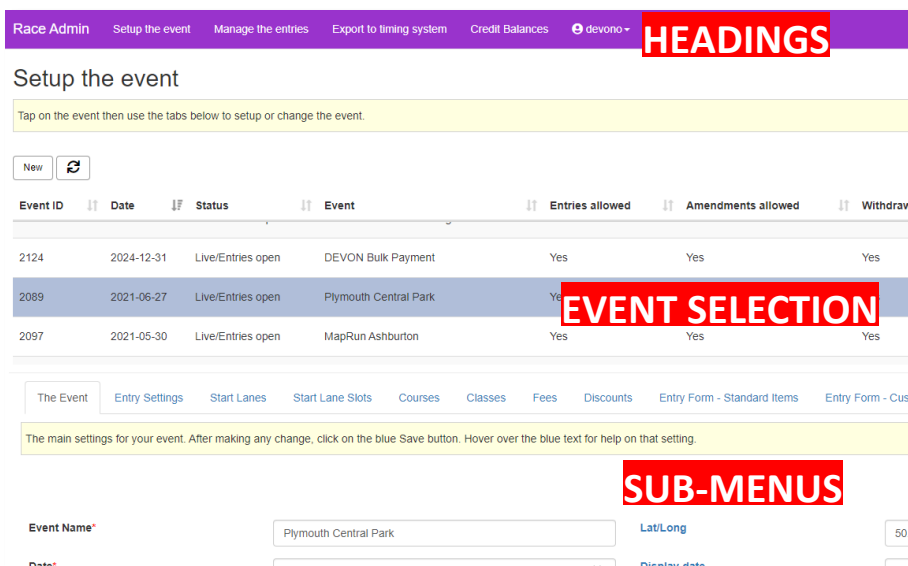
Race Admin Setup the event Manage the entries Export to timing system Credit Balances devono

HEADINGS

Setup the event

Tap on the event then use the tabs below to setup or change the event.

New

| Event ID | Date | Status | Event | Entries allowed | Amendments allowed | Withdrav |
|---|---|---|---|---|---|---|
| 2124 | 2024-12-31 | Live/Entries open | DEVON Bulk Payment | Yes | Yes | Yes |
| 2089 | 2021-06-27 | Live/Entries open | Plymouth Central Park | Ye | | |
| 2097 | 2021-05-30 | Live/Entries open | MapRun Ashburton | Yes | Yes | Yes |

EVENT SELECTION

The Event Entry Settings Start Lanes Start Lane Slots Courses Classes Fees Discounts Entry Form - Standard Items Entry Form - Cus

The main settings for your event. After making any change, click on the blue Save button. Hover over the blue text for help on that setting.

SUB-MENUS

Event Name* Plymouth Central Park Lat/Long 50

Date* Display date